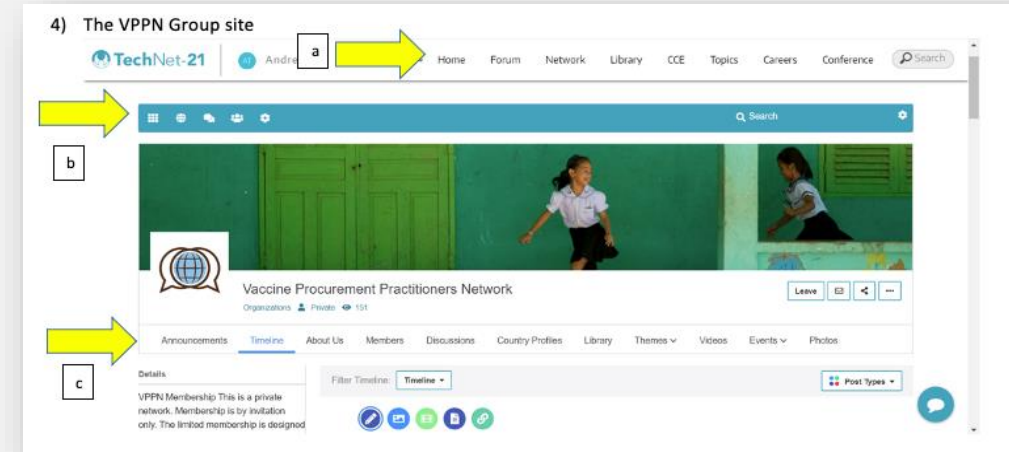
4) The VPPN Group site

a

TechNet-21 Andre

Home Forum Network Library CCE Topics Careers Conference Search

b

Search

Vaccine Procurement Practitioners Network

Organizations Private 151

Leave

Announcements Timeline About Us Members Discussions Country Profiles Library Themes Videos Events Photos

c

Details

VPPN Membership This is a private network. Membership is by invitation only. The limited membership is designed

Filter Timeline: Timeline

Post Types